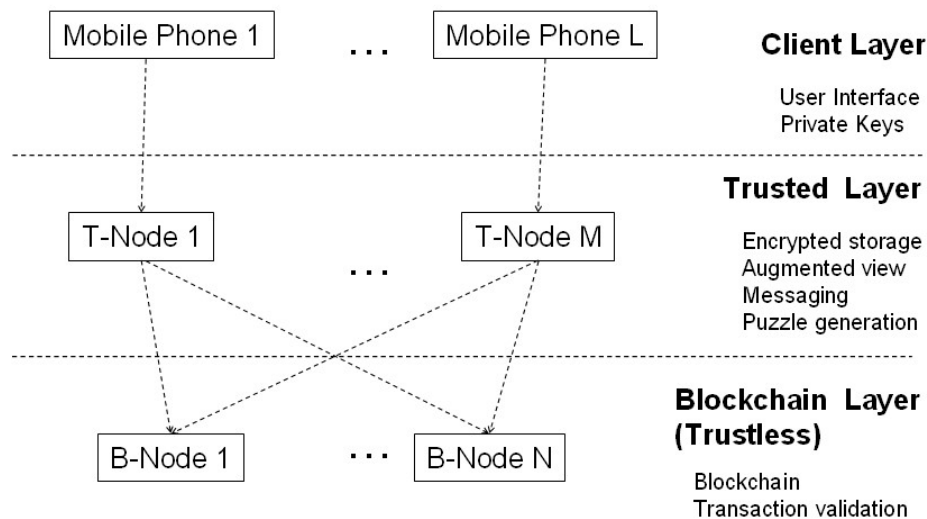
Mobile Phone 1

...

Mobile Phone L

**Client Layer**

User Interface
Private Keys

**Trusted Layer**

T-Node 1

...

T-Node M

Encrypted storage
Augmented view
Messaging
Puzzle generation

**Blockchain Layer (Trustless)**

B-Node 1

...

B-Node N

Blockchain
Transaction validation